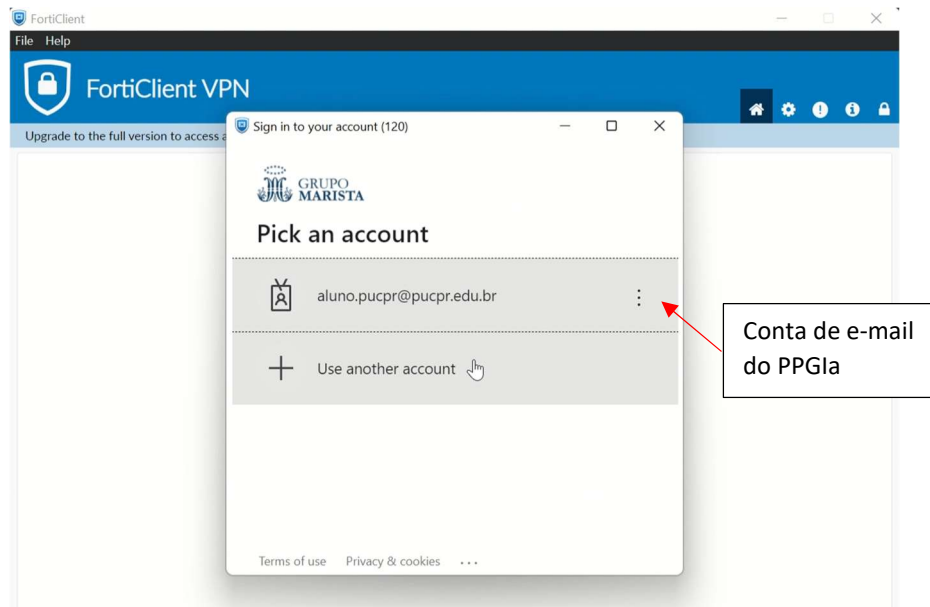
FortiClient

File Help

FortiClient VPN

Upgrade to the full version to access a

Sign in to your account (120)

GRUPO MARISTA

Pick an account

aluno.pucpr@pucpr.edu.br

Use another account

Terms of use Privacy & cookies ...

Conta de e-mail do PPGIa